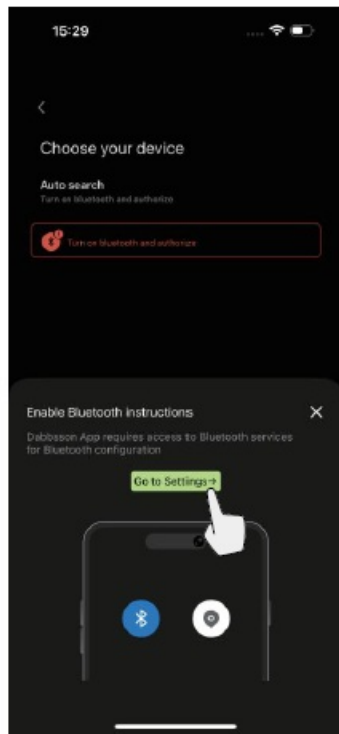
15:29

<

Choose your device

Auto search
Turn on bluetooth and authorize

Turn on bluetooth and authorize

Enable Bluetooth Instructions

×

Dabbsson App requires access to Bluetooth services for Bluetooth configuration

Go to Settings →